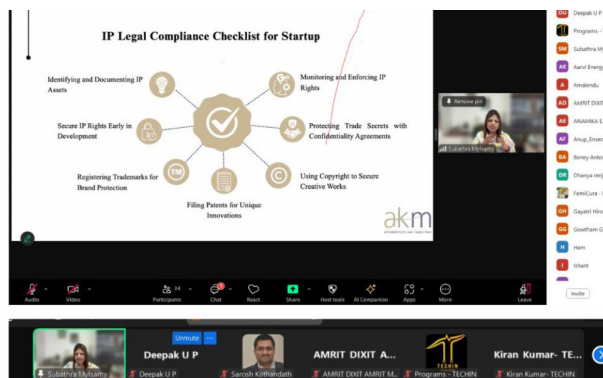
IP Legal Compliance Checklist for Startup

Identifying and Documenting IP Assets

Monitoring and Enforcing IP Rights

Secure IP Rights Early in Development

Protecting Trade Secrets with Confidentiality Agreements

Registering Trademarks for Brand Protection

Using Copyright to Secure Creative Works

Filing Patents for Unique Innovations

akm

Reclaim join

Subathra Mylsamy

DU Deepak U P
Programs - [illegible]
SM Subathra M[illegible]
AE Aarvi Energ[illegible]
A Amalendu
AD AMRIT DIXIT
AE ANAMIKA E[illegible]
AF Anup_Ensec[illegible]
BA Boney Anto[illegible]
DR Dhanya renj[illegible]
FemiCura - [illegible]
GH Gayatri Hir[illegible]
GG Gowtham G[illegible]
H Hem
I Ishant

Invite

Audio Video Participants 34 Chat React Share Host tools AI Companion Apps More Leave

Unmute

Deepak U P

AMRIT DIXIT A...

Kiran Kumar- TE...

Subathra Mylsamy
Deepak U P
Sarosh Kothandath
AMRIT DIXIT AMRIT M...
Programs - TECHIN
TECHIN
Kiran Kumar- TECHIN